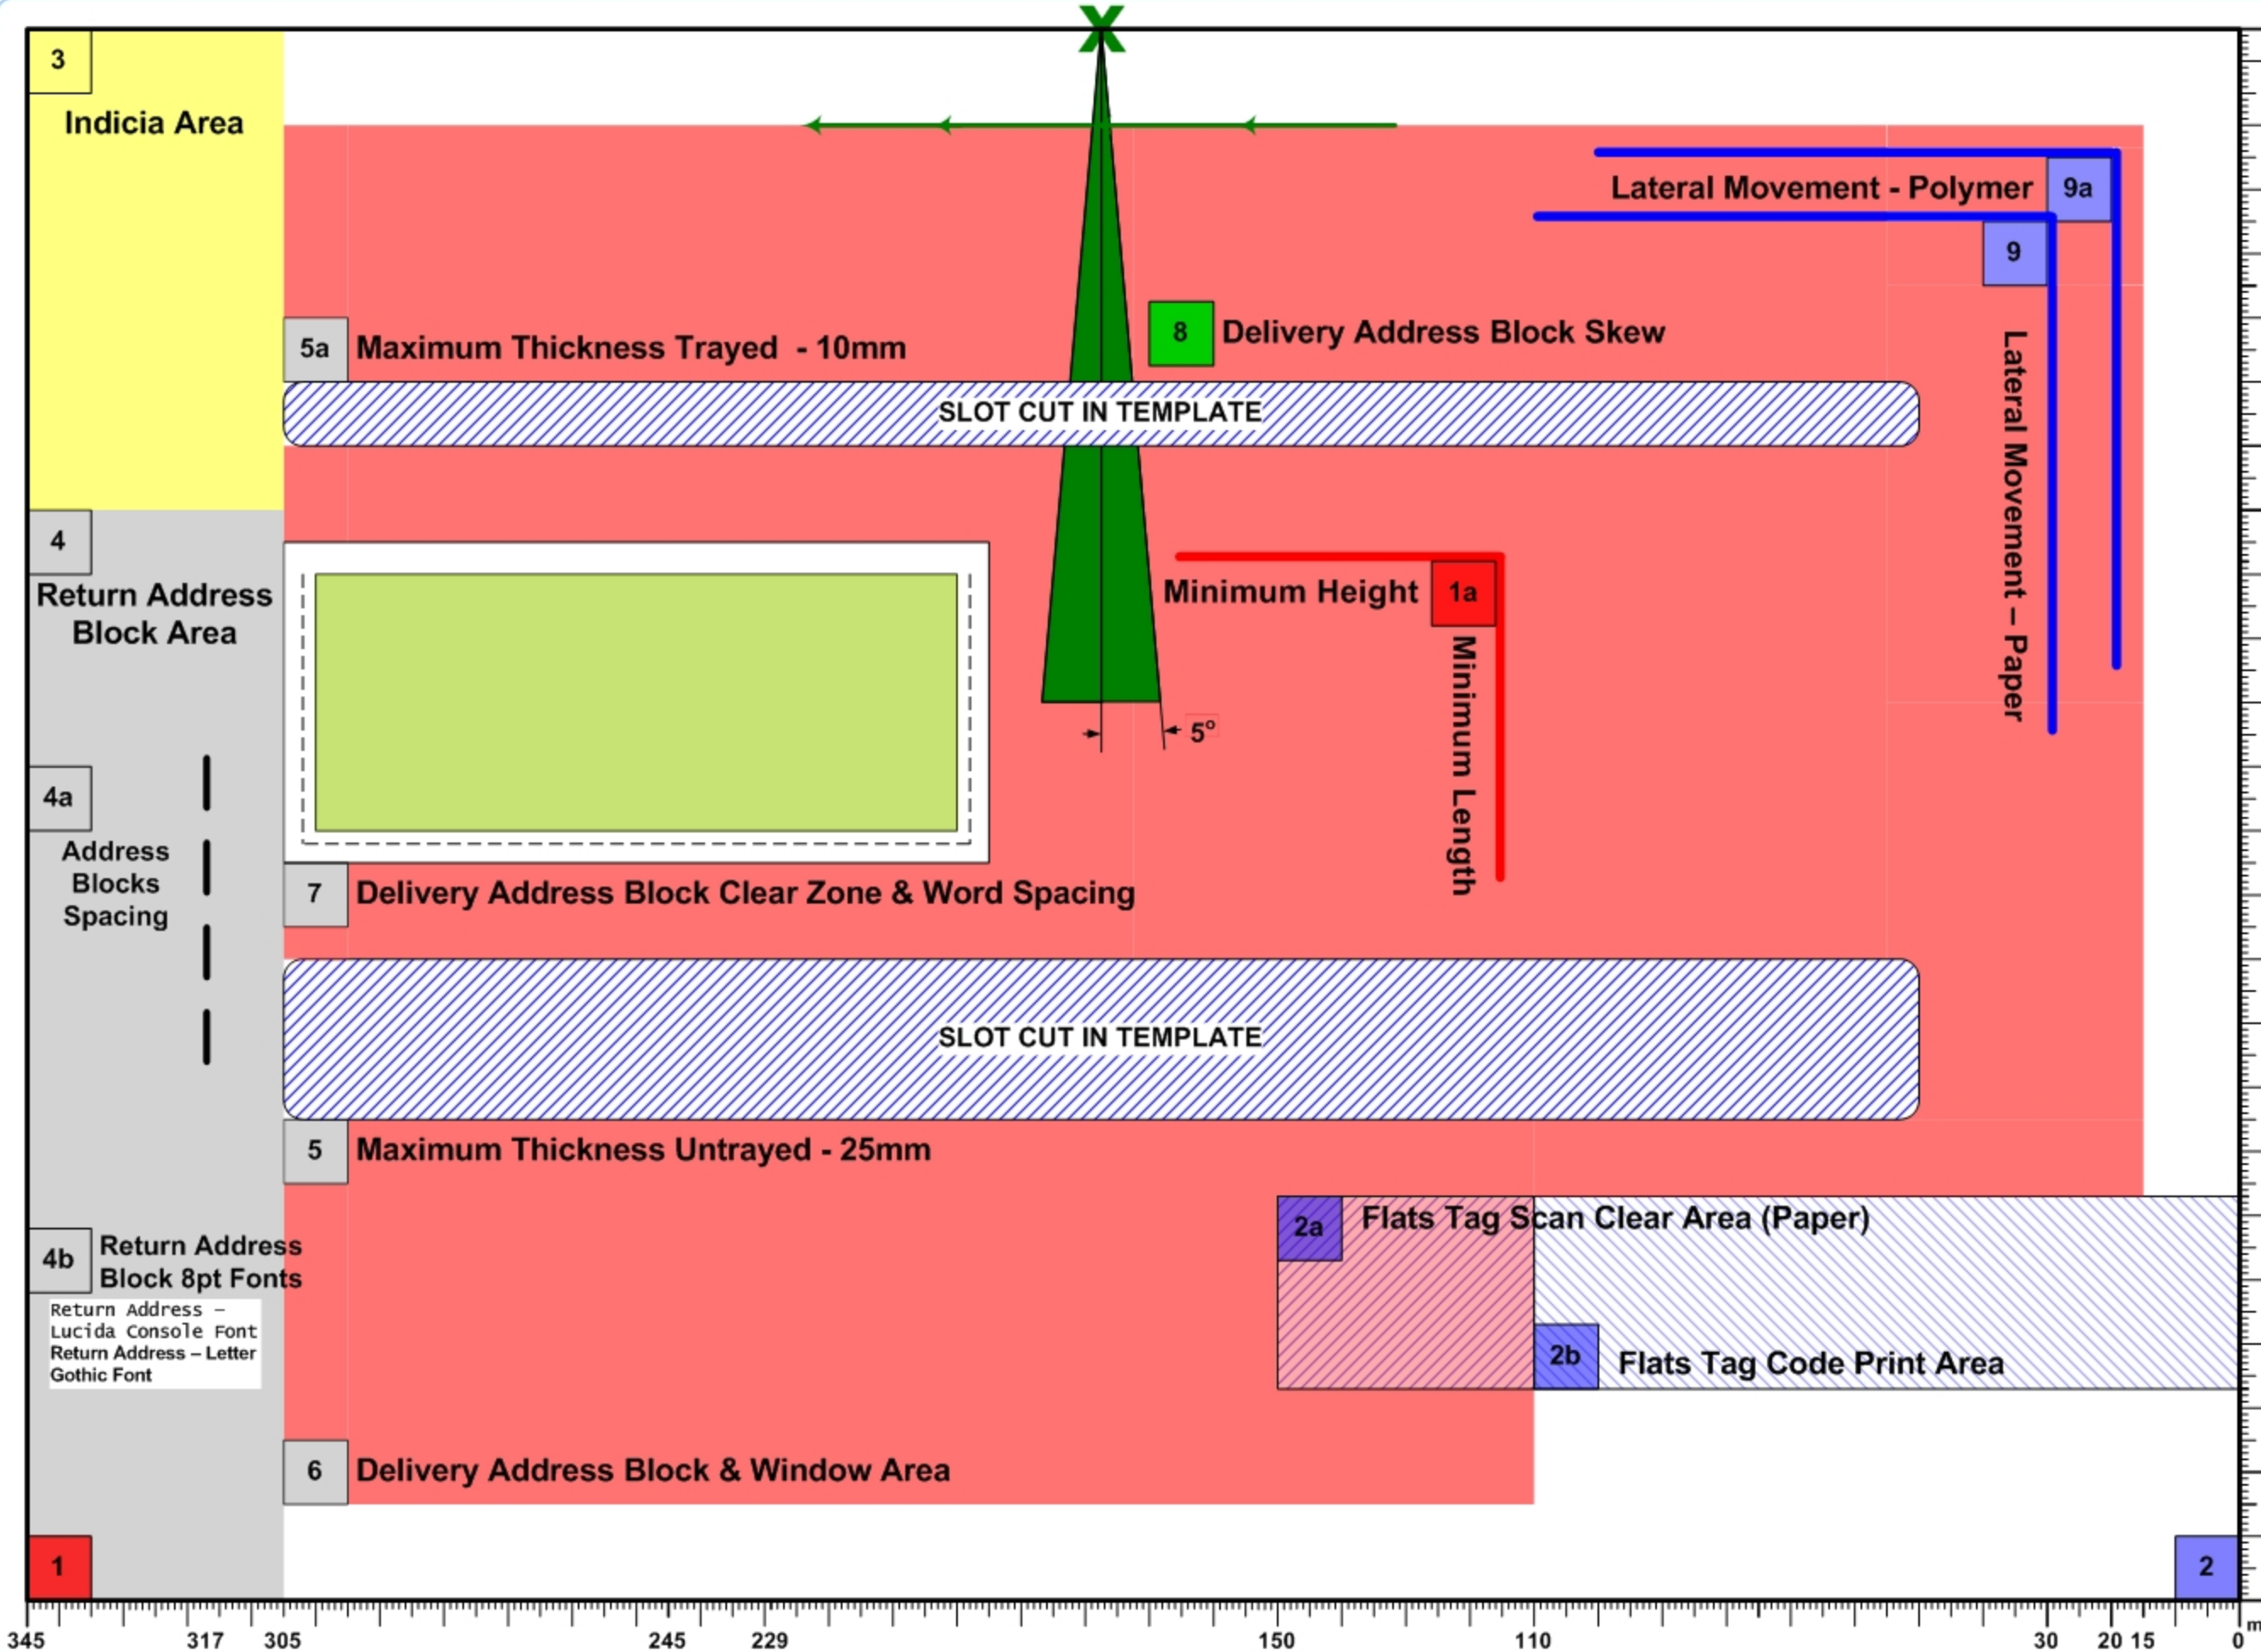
X

3

Indicia Area

9a

Lateral Movement - Polymer

9

5a Maximum Thickness Trayed - 10mm

8 Delivery Address Block Skew

SLOT CUT IN TEMPLATE

Lateral Movement – Paper

4

Return Address Block Area

Minimum Height 1a

Minimum Length

5°

4a

Address Blocks Spacing

7 Delivery Address Block Clear Zone & Word Spacing

SLOT CUT IN TEMPLATE

5 Maximum Thickness Untrayed - 25mm

2a Flats Tag Scan Clear Area (Paper)

4b Return Address Block 8pt Fonts

Return Address – Lucida Console Font

Return Address – Letter Gothic Font

2b Flats Tag Code Print Area

6 Delivery Address Block & Window Area

1

2

345 317 305 245 229 150 110 30 20 15 0 m